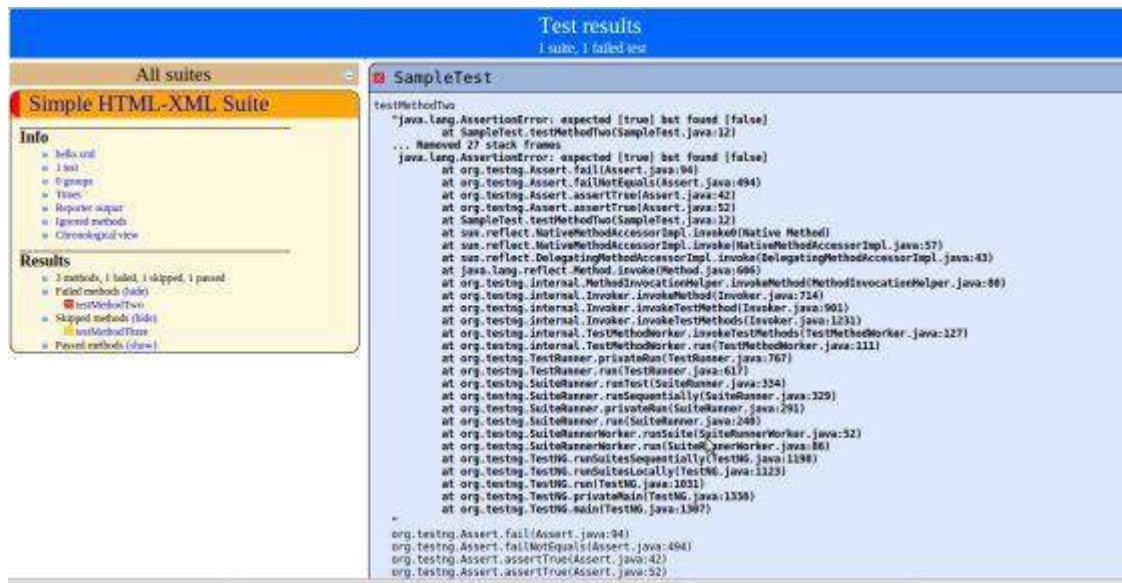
Test results
1 suite, 1 failed test

All suites

Simple HTML-XML Suite

Info
- hello.xml
- 1 test
- 0 groups
- Times
- Reporter output
- Ignored methods
- Chronological view

Results
- 3 methods, 1 failed, 1 skipped, 1 passed
- Failed methods (hide)
testMethodTwo
- Skipped methods (hide)
testMethodThree
- Passed methods (show)

SampleTest

testMethodTwo
"java.lang.AssertionError: expected [true] but found [false]
at SampleTest.testMethodTwo(SampleTest.java:12)
... Removed 27 stack frames
java.lang.AssertionError: expected [true] but found [false]
at org.testng.Assert.fail(Assert.java:94)
at org.testng.Assert.failNotEquals(Assert.java:494)
at org.testng.Assert.assertTrue(Assert.java:42)
at org.testng.Assert.assertTrue(Assert.java:52)
at SampleTest.testMethodTwo(SampleTest.java:12)
at sun.reflect.NativeMethodAccessorImpl.invoke0(Native Method)
at sun.reflect.NativeMethodAccessorImpl.invoke(NativeMethodAccessorImpl.java:57)
at sun.reflect.DelegatingMethodAccessorImpl.invoke(DelegatingMethodAccessorImpl.java:43)
at java.lang.reflect.Method.invoke(Method.java:606)
at org.testng.internal.MethodInvocationHelper.invokeMethod(MethodInvocationHelper.java:80)
at org.testng.internal.Invoker.invokeMethod(Invoker.java:714)
at org.testng.internal.Invoker.invokeTestMethod(Invoker.java:901)
at org.testng.internal.Invoker.invokeTestMethods(Invoker.java:1231)
at org.testng.internal.TestMethodWorker.invokeTestMethods(TestMethodWorker.java:127)
at org.testng.internal.TestMethodWorker.run(TestMethodWorker.java:111)
at org.testng.TestRunner.privateRun(TestRunner.java:767)
at org.testng.TestRunner.run(TestRunner.java:617)
at org.testng.SuiteRunner.runTest(SuiteRunner.java:334)
at org.testng.SuiteRunner.runSequentially(SuiteRunner.java:329)
at org.testng.SuiteRunner.privateRun(SuiteRunner.java:291)
at org.testng.SuiteRunner.run(SuiteRunner.java:240)
at org.testng.SuiteRunnerWorker.runSuite(SuiteRunnerWorker.java:52)
at org.testng.SuiteRunnerWorker.run(SuiteRunnerWorker.java:86)
at org.testng.TestNG.runSuitesSequentially(TestNG.java:1198)
at org.testng.TestNG.runSuitesLocally(TestNG.java:1123)
at org.testng.TestNG.run(TestNG.java:1031)
at org.testng.TestNG.privateMain(TestNG.java:1338)
at org.testng.TestNG.main(TestNG.java:1307)
"
org.testng.Assert.fail(Assert.java:94)
org.testng.Assert.failNotEquals(Assert.java:494)
org.testng.Assert.assertTrue(Assert.java:42)
org.testng.Assert.assertTrue(Assert.java:52)